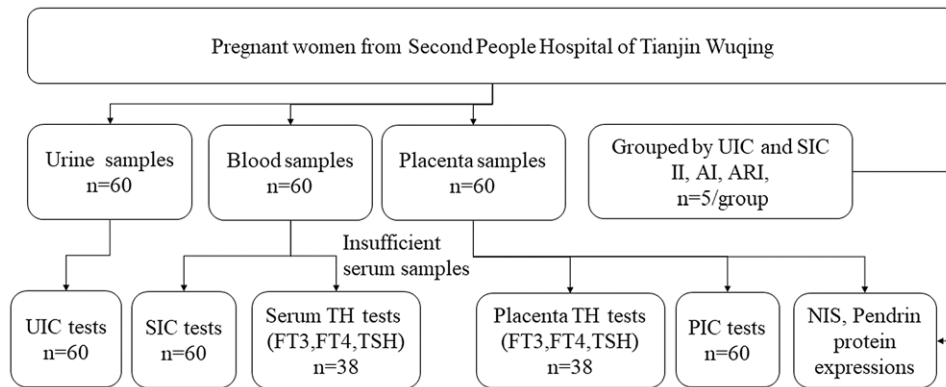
Pregnant women from Second People Hospital of Tianjin Wuqing

Urine samples
n=60

Blood samples
n=60

Placenta samples
n=60

Grouped by UIC and SIC
II, AI, ARI,
n=5/group

Insufficient
serum samples

UIC tests
n=60

SIC tests
n=60

Serum TH tests
(FT3,FT4,TSH)
n=38

Placenta TH tests
(FT3,FT4,TSH)
n=38

PIC tests
n=60

NIS, Pendrin
protein
expressions